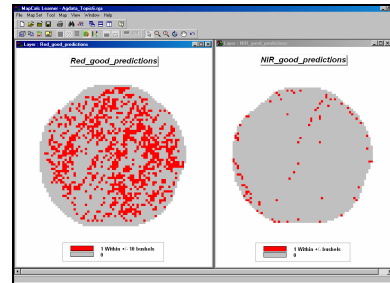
MapCalc Learner - Agdata_TopoS.rgs
File Map Set Tool Map View Window Help
Layer : Red_good_predictions
Red_good_predictions
1 Within +/- 10 bushels
0
Layer : NIR_good_predictions
NIR_good_predictions
1 Within +/- 10 bushels
0